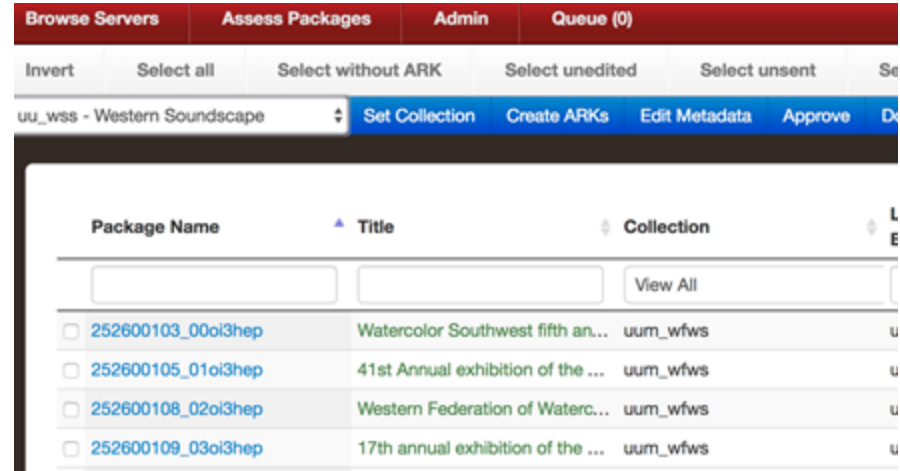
Browse Servers | Assess Packages | Admin | Queue (0)

Invert | Select all | Select without ARK | Select unedited | Select unsent | Se

uu_wss - Western Soundscape | Set Collection | Create ARKs | Edit Metadata | Approve | De

| | Package Name | Title | Collection | L E |
|---|---|---|---|---|
| | | | View All | |
| | 252600103_00oi3hep | Watercolor Southwest fifth an... | uum_wfws | u |
| | 252600105_01oi3hep | 41st Annual exhibition of the ... | uum_wfws | u |
| | 252600108_02oi3hep | Western Federation of Waterc... | uum_wfws | u |
| | 252600109_03oi3hep | 17th annual exhibition of the ... | uum_wfws | u |